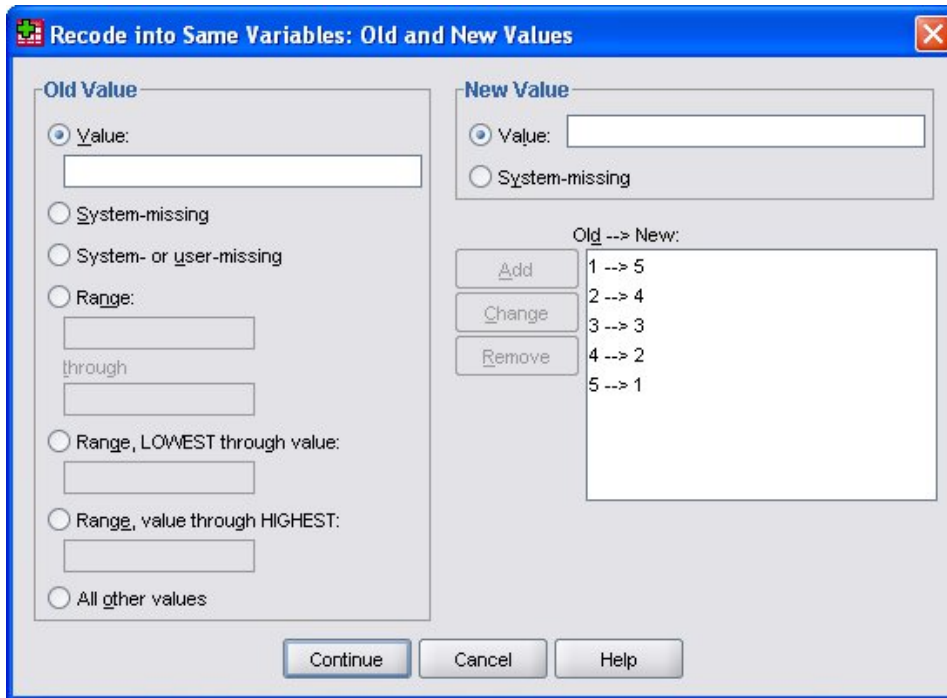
Recode into Same Variables: Old and New Values

Old Value

Value:

System-missing

System- or user-missing

Range:

through

Range, LOWEST through value:

Range, value through HIGHEST:

All other values

New Value

Value:

System-missing

Old --> New:

Add

Change

Remove

1 --> 5
2 --> 4
3 --> 3
4 --> 2
5 --> 1

Continue

Cancel

Help